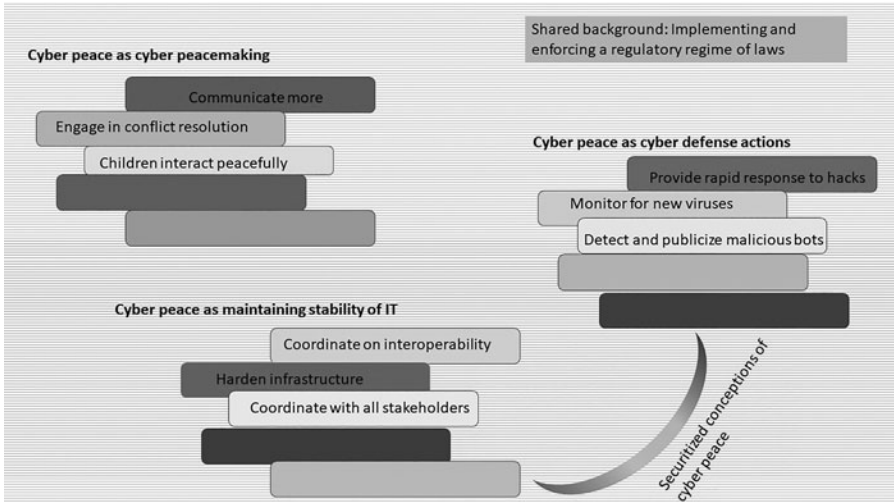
Shared background: Implementing and enforcing a regulatory regime of laws

Cyber peace as cyber peacemaking

Communicate more

Engage in conflict resolution

Children interact peacefully

Cyber peace as cyber defense actions

Provide rapid response to hacks

Monitor for new viruses

Detect and publicize malicious bots

Cyber peace as maintaining stability of IT

Coordinate on interoperability

Harden infrastructure

Coordinate with all stakeholders

Securitized conceptions of cyber peace